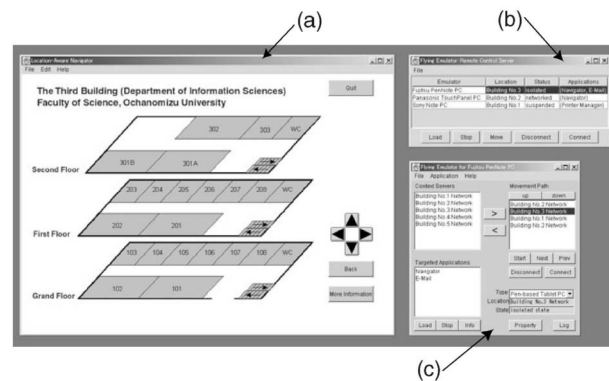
(a)

(b)

(c)

Location-Aware Navigator

File Edit Help

The Third Building (Department of Information Sciences)
Faculty of Science, Ochanomizu University

Quit

Second Floor

302 303 WC

301B 301A

First Floor

203 204 205 206 207 208 WC

202 201

Grand Floor

103 104 105 106 107 108 WC

102 101

Back

More Information

Flying Emulator Remote Control Server

File

| Emulator | Location | Status | Applications |
|---|---|---|---|
| Fujitsu PenNote PC | Building No.3 | isolated | (Navigator, E-Mail) |
| Panasonic TouchPanel PC | Building No.2 | networked | (Navigator) |
| Sony Note PC | Building No.1 | suspended | (Printer Manager) |

Load Stop Move Disconnect Connect

Flying Emulator for Fujitsu PenNote PC

File Application Help

Context Servers

Building No.1 Network
Building No.2 Network
Building No.3 Network
Building No.4 Network
Building No.5 Network

Movement Path

up down

Building No.2 Network
Building No.3 Network
Building No.1 Network
Building No.2 Network

>
<

Start Next Prev

Disconnect Connect

Targeted Applications

Navigator
E-Mail

Type Pen-based Tablet PC
Location Building No.3 Network
State isolated state

Load Stop Info Property Log